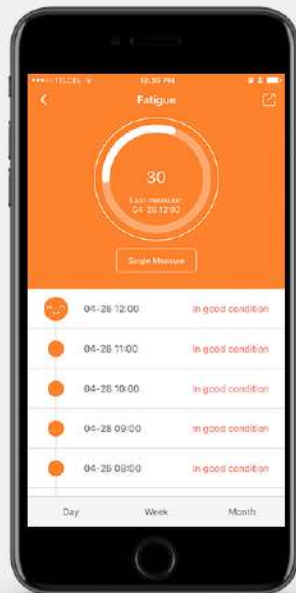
••••• TELCEL 12:30 PM

Fatigue

30

Last measure: 04-28 12:00

Single Measure

04-28 12:00 In good condition

04-28 11:00 In good condition

04-28 10:00 In good condition

04-28 09:00 In good condition

04-28 08:00 In good condition

Day Week Month